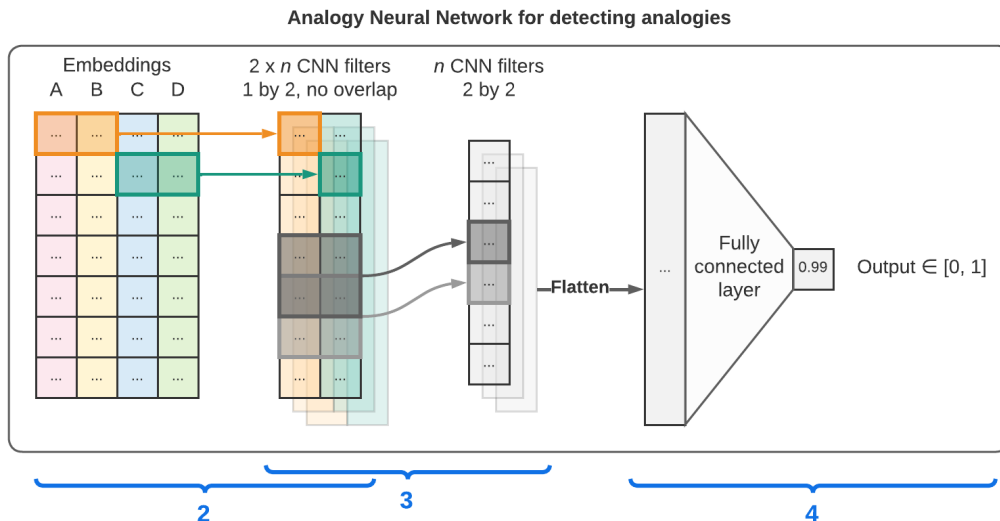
Analogy Neural Network for detecting analogies

Embeddings
A B C D

| ... | ... | ... | ... |
|---|---|---|---|
| ... | ... | ... | ... |
| ... | ... | ... | ... |
| ... | ... | ... | ... |
| ... | ... | ... | ... |
| ... | ... | ... | ... |
| ... | ... | ... | ... |

2 x *n* CNN filters
1 by 2, no overlap

| ... | ... |
|---|---|
| ... | ... |
| ... | ... |
| ... | ... |
| ... | ... |
| ... | ... |
| ... | ... |

*n* CNN filters
2 by 2

| ... |
|---|
| ... |
| ... |
| ... |
| ... |
| ... |

Flatten

...

Fully connected layer

0.99

Output ∈ [0, 1]

2

3

4